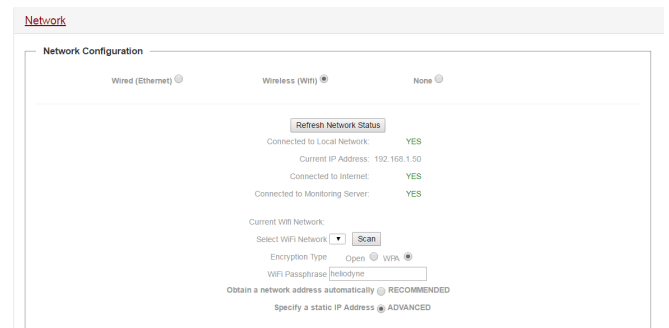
Network

Network Configuration

Wired (Ethernet)

Wireless (Wifi)

None

Refresh Network Status

Connected to Local Network: YES

Current IP Address: 192.168.1.50

Connected to Internet: YES

Connected to Monitoring Server: YES

Current Wifi Network:

Select WiFi Network ▾ Scan

Encryption Type Open WPA

WiFi Passphrase hellodyne

Obtain a network address automatically RECOMMENDED

Specify a static IP Address ADVANCED